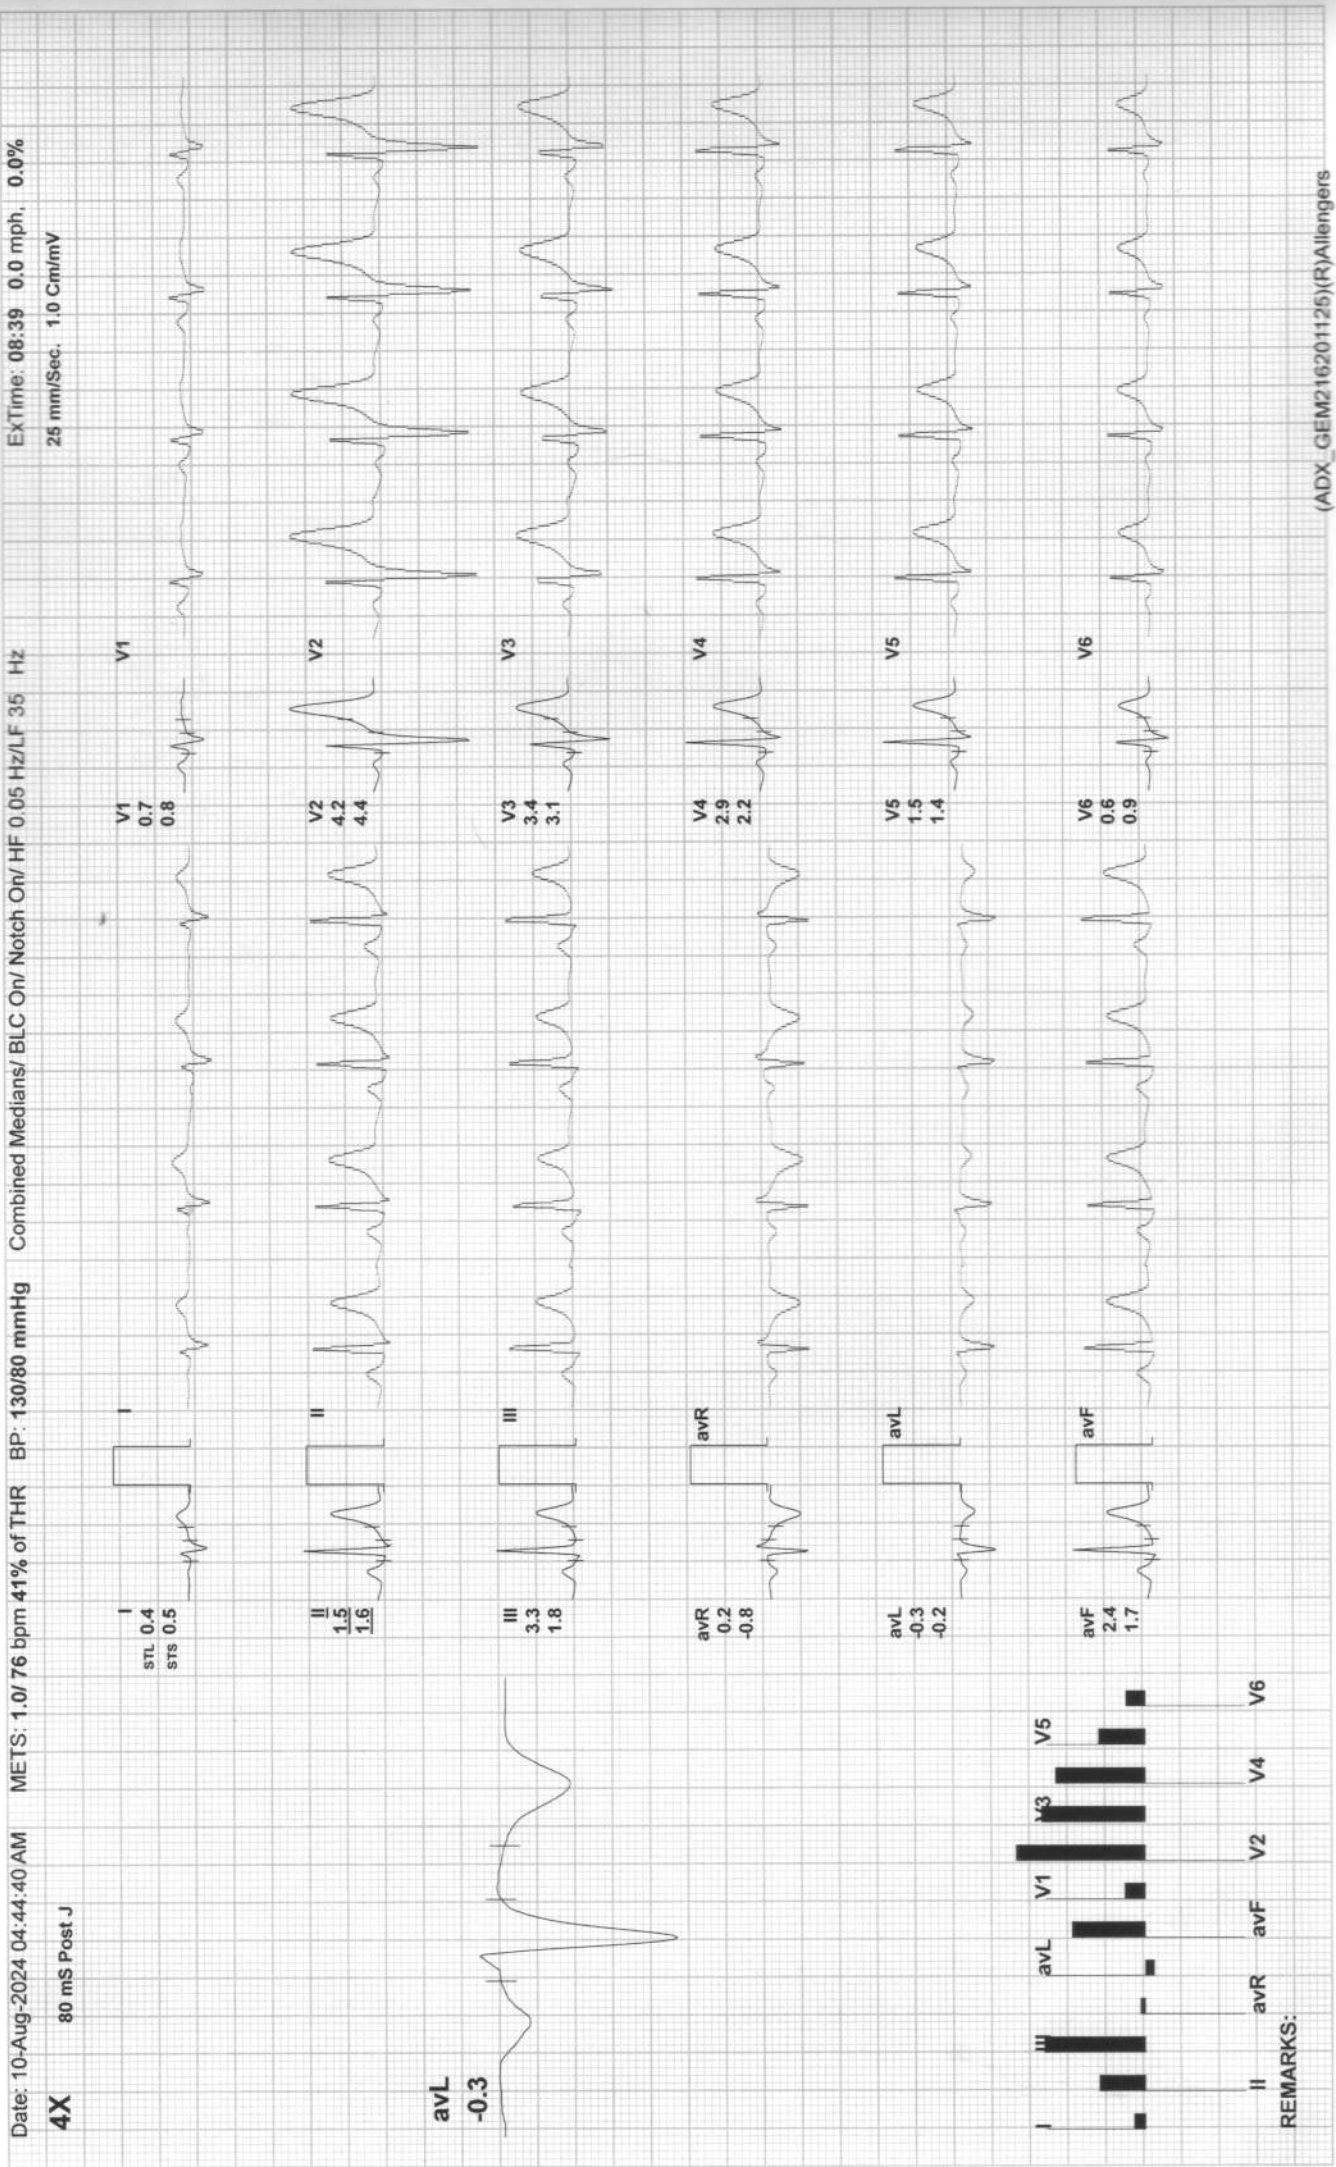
Date: 10-Aug-2024 04:44:40 AM METS: 1.0/ 76 bpm 41% of THR BP: 130/80 mmHg Combined Medians/ BLC On/ Notch On/ HF 0.05 Hz/LF 35 Hz ExTime: 08:39 0.0 mph, 0.0%

4X 80 mS Post J 25 mm/Sec. 1.0 Cm/mV

avL
-0.3

I
STL 0.4
STS 0.5

I

V1
0.7
0.8

V1

II
1.5
1.6

II

V2
4.2
4.4

V2

III
3.3
1.8

III

V3
3.4
3.1

V3

avR
0.2
-0.8

avR

V4
2.9
2.2

V4

avL
-0.3
-0.2

avL

V5
1.5
1.4

V5

avF
2.4
1.7

avF

V6
0.6
0.9

V6

I II III avR avL avF V1 V2 V3 V4 V5 V6

REMARKS:

(ADX_GEM216201125)(R)Allengers